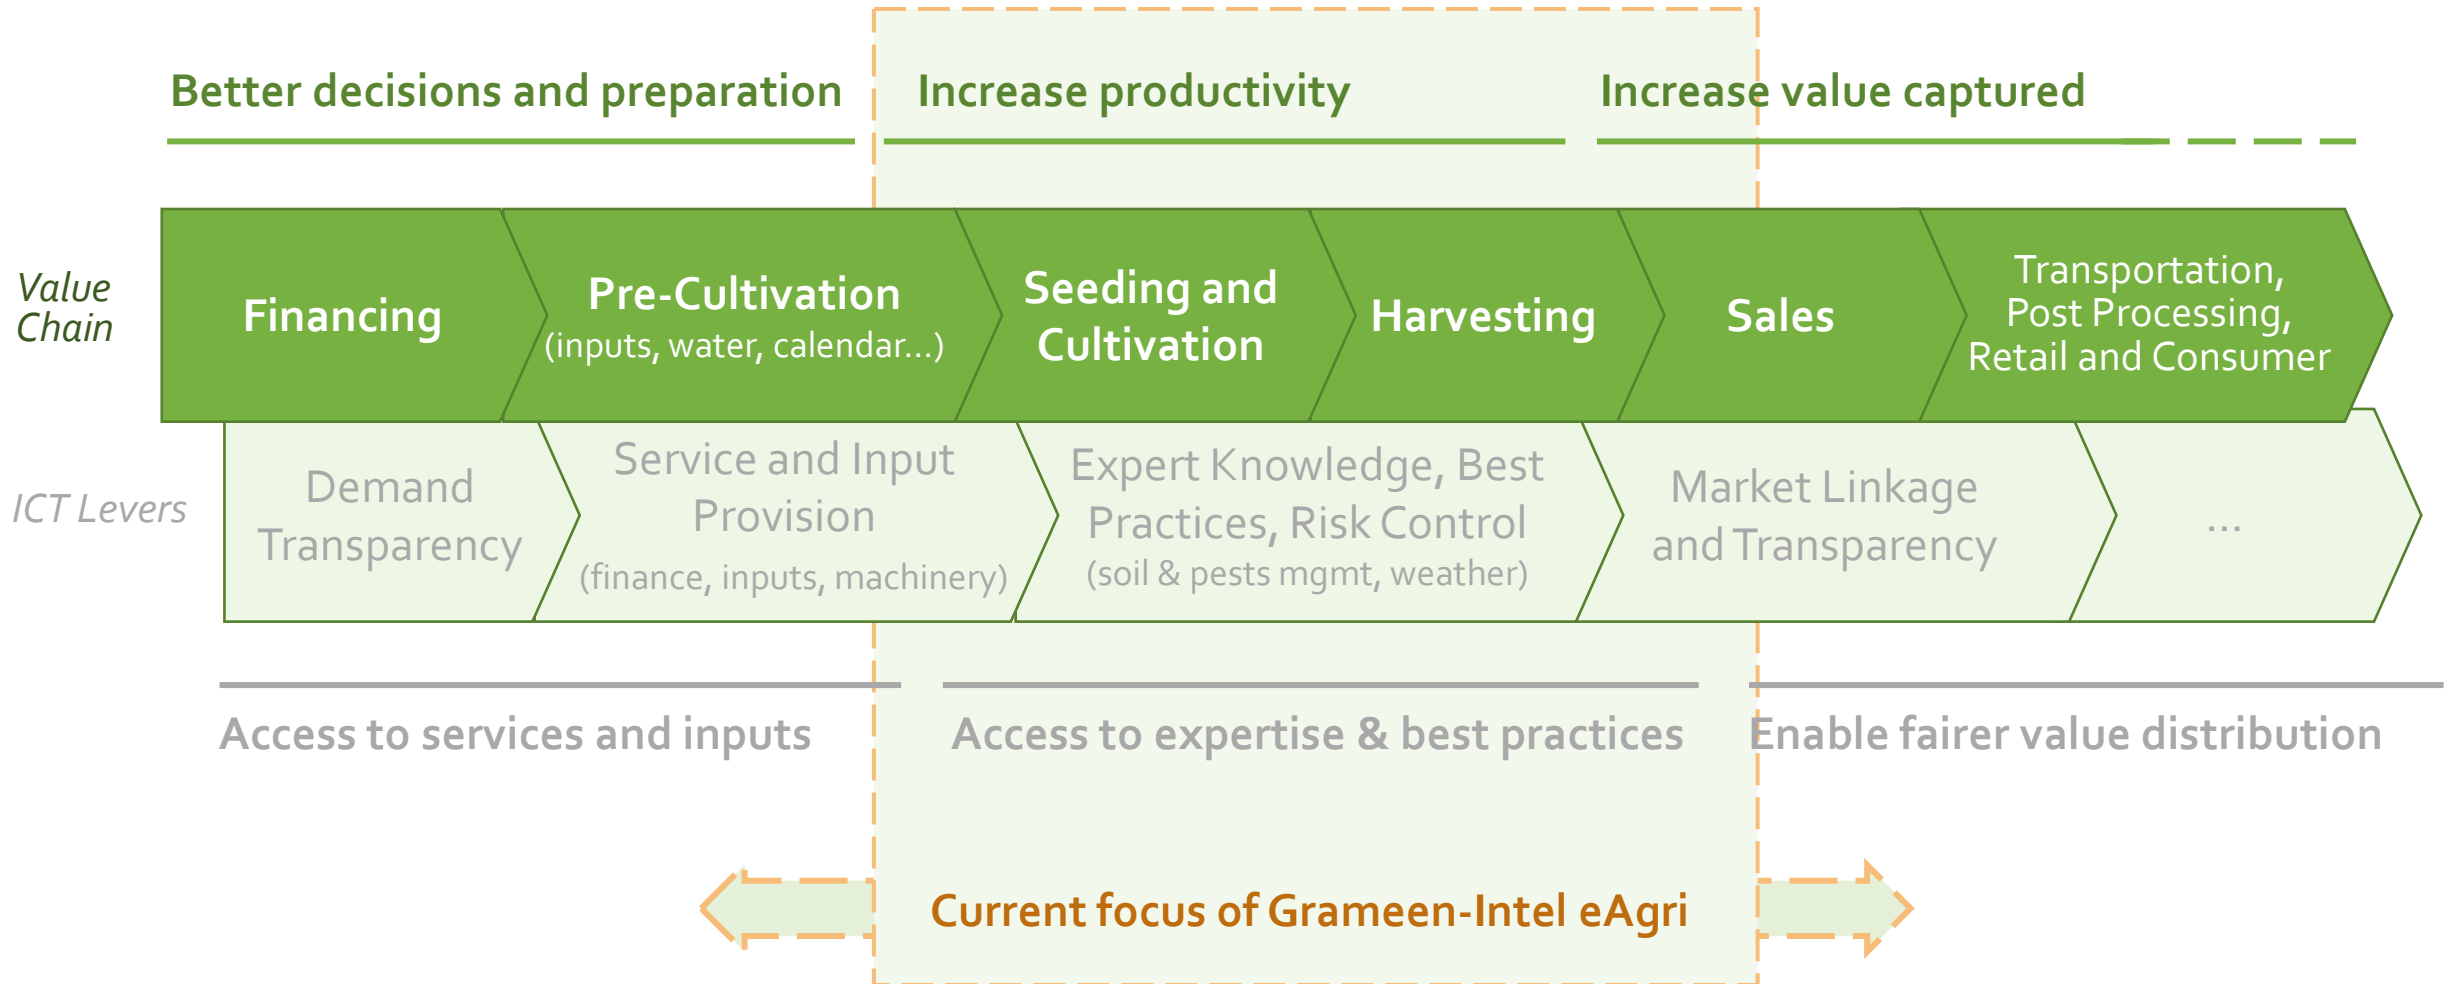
Better decisions and preparation

Increase productivity

Increase value captured

Value Chain

Financing

Pre-Cultivation
(inputs, water, calendar...)

Seeding and Cultivation

Harvesting

Sales

Transportation, Post Processing, Retail and Consumer

ICT Levers

Demand Transparency

Service and Input Provision
(finance, inputs, machinery)

Expert Knowledge, Best Practices, Risk Control
(soil & pests mgmt, weather)

Market Linkage and Transparency

...

Access to services and inputs

Access to expertise & best practices

Enable fairer value distribution

Current focus of Grameen-Intel eAgri